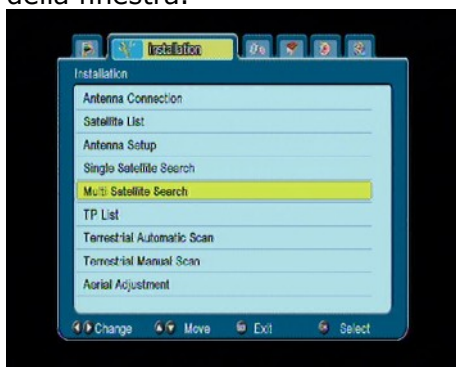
della finestra:

Installation

Installation

Antenna Connection

Satellite List

Antenna Setup

Single Satellite Search

Multi Satellite Search

TP List

Terrestrial Automatic Scan

Terrestrial Manual Scan

Aerial Adjustment

Change Move Exit Select